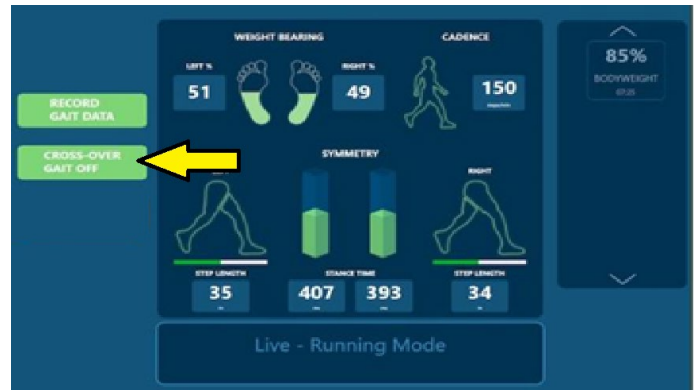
WEIGHT BEARING

CADENCE

LEFT %

51

RIGHT %

49

150

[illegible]

85%

BODYWEIGHT

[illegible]

RECORD GAIT DATA

CROSS-OVER GAIT OFF

SYMMETRY

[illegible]

RIGHT

STEP LENGTH

35

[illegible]

STANCE TIME

407

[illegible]

393

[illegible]

STEP LENGTH

34

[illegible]

Live - Running Mode